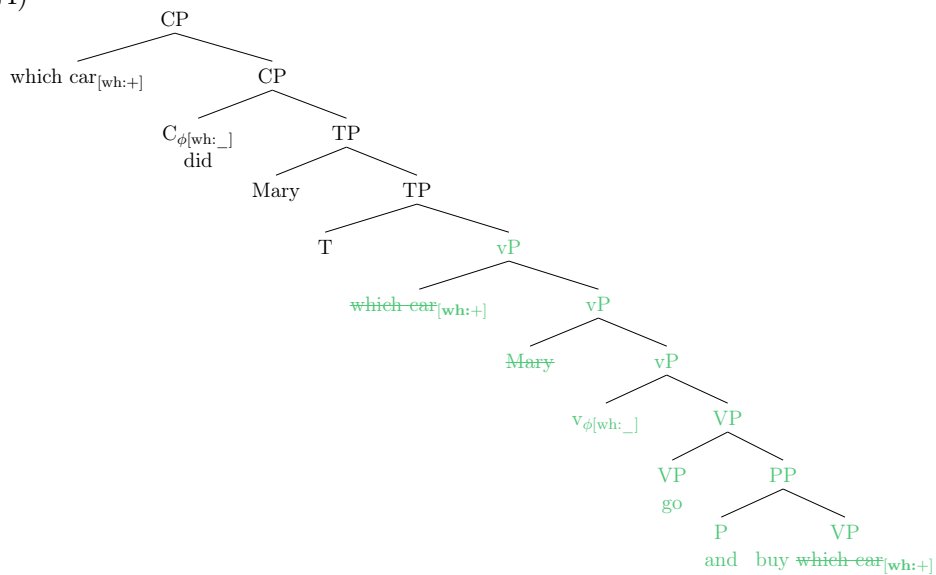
(1)

CP

which car$_{[\text{wh:+}]}$

CP

C$_{\phi[\text{wh:\_}]}$
did

TP

Mary

TP

T

vP

~~which car~~$_{[\text{wh:+}]}$

vP

~~Mary~~

vP

v$_{\phi[\text{wh:\_}]}$

VP

VP
go

PP

P
and

VP
buy ~~which car~~$_{[\text{wh:+}]}$